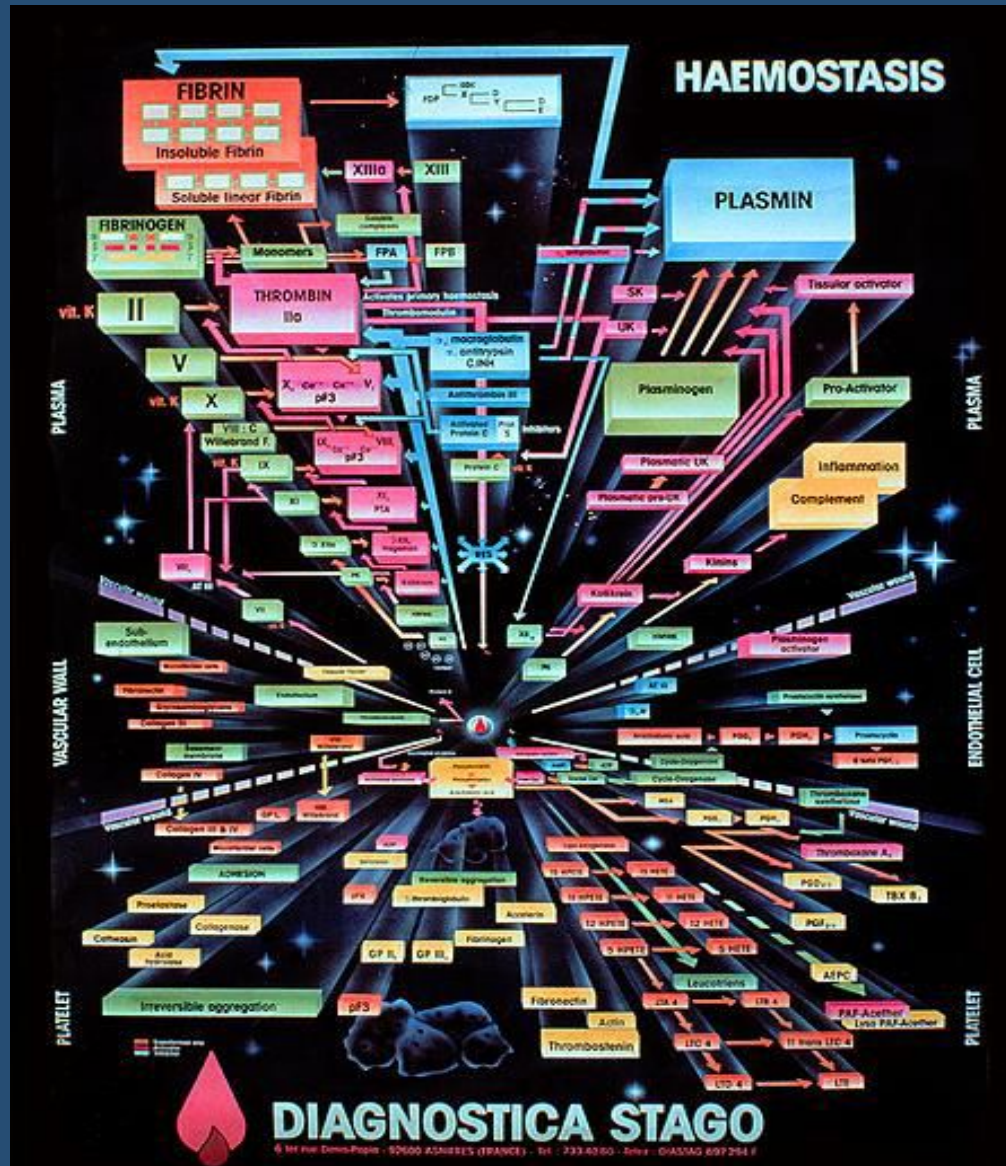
HAEMOSTASIS

FIBRIN

Insoluble Fibrin

Soluble linear Fibrin

FDP

XIIIa

XIII

PLASMIN

FIBRINOGEN

Monomers

FPA

FPB

vit. K

II

THROMBIN IIa

Activates primary haemostasis

Thrombomodulin

SK

UK

Tissular activator

V

$X_a$ $Ca^{++}$ $Ca^{++}$ $V_a$ pF3

$\alpha_2$ macroglobulin $\alpha_1$ antitrypsin C.INH

Antithrombin III

Plasminogen

Pro-Activator

vit. K

X

VIII : C Willebrand F.

Activated Protein C

Prot S

Inhibitors

PLASMA

PLASMA

vit. K

IX

$IX_a$ pF3 $VIII_a$

Protein C

Plasmatic UK

Inflammation

Plasmatic pro-UK

Complement

XI

$XI_a$ PTA

Kinins

Kallikrein

VII

Sub-endothelium

Plasminogen activator

VASCULAR WALL

ENDOTHELIAL CELL

Collagen III

Prostacyclin

Collagen IV

Thromboxane $A_2$

GP $I_b$

Collagen III & IV

ADHESION

Reversible aggregation

TBX $B_2$

Elastase

Collagenase

Cathepsin

Acid hydrolase

12 HPETE

12 HETE

5 HPETE

5 HETE

Leucotriens

Fibrinogen

AtPC

GP $II_b$

GP $III_a$

Irreversible aggregation

pF3

Fibronectin

Actin

Thrombostenin

PAF-Acether

Lyso PAF-Acether

LTB 4

LTC 4

11 trans LTC 4

LTD 4

LTE

PLATELET

PLATELET

DIAGNOSTICA STAGO

6 bis rue Denis-Papin - 92600 ASNIERES (FRANCE) - Tel.: 733.40.50 - Telex: DIASTAG 697 294 F